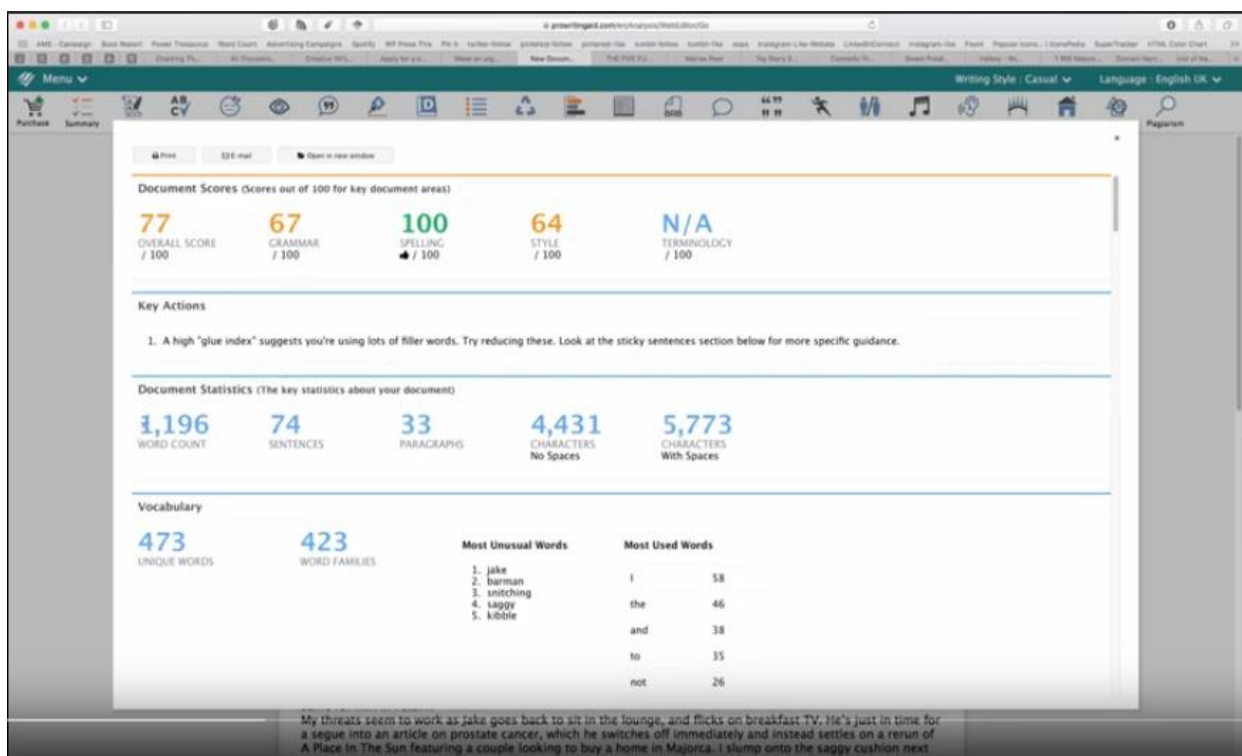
prowritingaid.com/en/Analysis/WebEditor/Go

Menu

Writing Style : Casual
Language : English UK

Purchase
Summary
Plagiarism

Print
E-mail
Open in new window

Document Scores (Scores out of 100 for key document areas)

77
OVERALL SCORE
/ 100

67
GRAMMAR
/ 100

100
SPELLING
/ 100

64
STYLE
/ 100

N/A
TERMINOLOGY
/ 100

Key Actions

1. A high "glue index" suggests you're using lots of filler words. Try reducing these. Look at the sticky sentences section below for more specific guidance.

Document Statistics (The key statistics about your document)

1,196
WORD COUNT

74
SENTENCES

33
PARAGRAPHS

4,431
CHARACTERS
No Spaces

5,773
CHARACTERS
With Spaces

Vocabulary

473
UNIQUE WORDS

423
WORD FAMILIES

Most Unusual Words
1. jake
2. barman
3. snitching
4. saggy
5. kibble

Most Used Words

| | |
|---|---|
| I | 58 |
| the | 46 |
| and | 38 |
| to | 35 |
| not | 26 |

My threats seem to work as Jake goes back to sit in the lounge, and flicks on breakfast TV. He's just in time for a segue into an article on prostate cancer, which he switches off immediately and instead settles on a rerun of A Place in The Sun featuring a couple looking to buy a home in Majorca. I slump onto the saggy cushion next